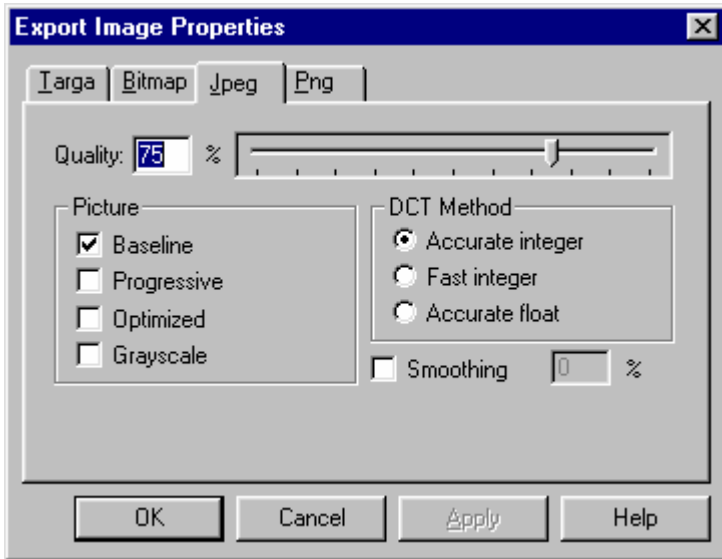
Export Image Properties

Targa | Bitmap | Jpeg | Png

Quality: 75 %

Picture
Baseline
Progressive
Optimized
Grayscale

DCT Method
Accurate integer
Fast integer
Accurate float

Smoothing 0 %

OK | Cancel | Apply | Help